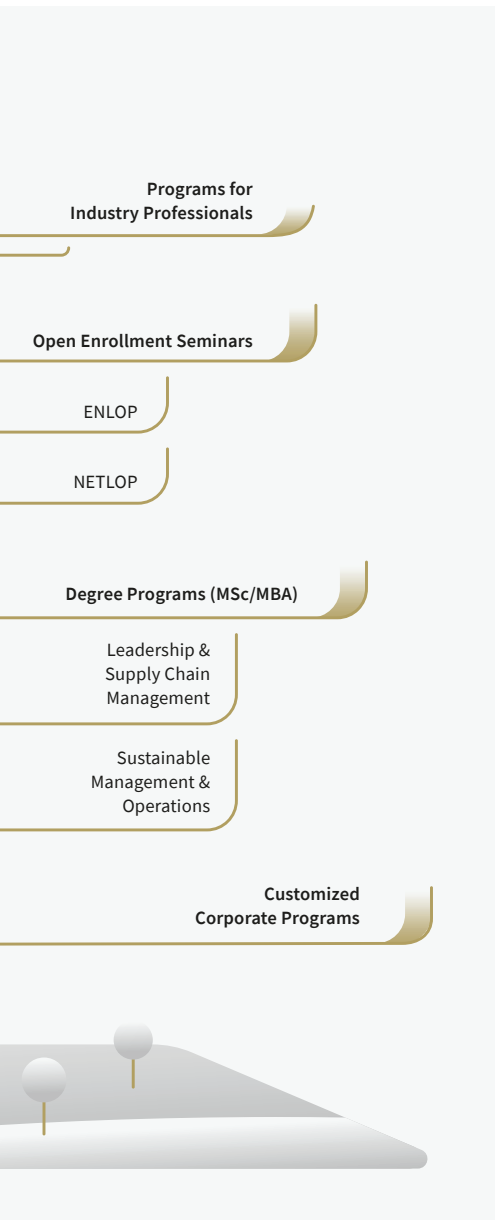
Programs for Industry Professionals

Open Enrollment Seminars

ENLOP

NETLOP

Degree Programs (MSc/MBA)

Leadership & Supply Chain Management

Sustainable Management & Operations

Customized Corporate Programs